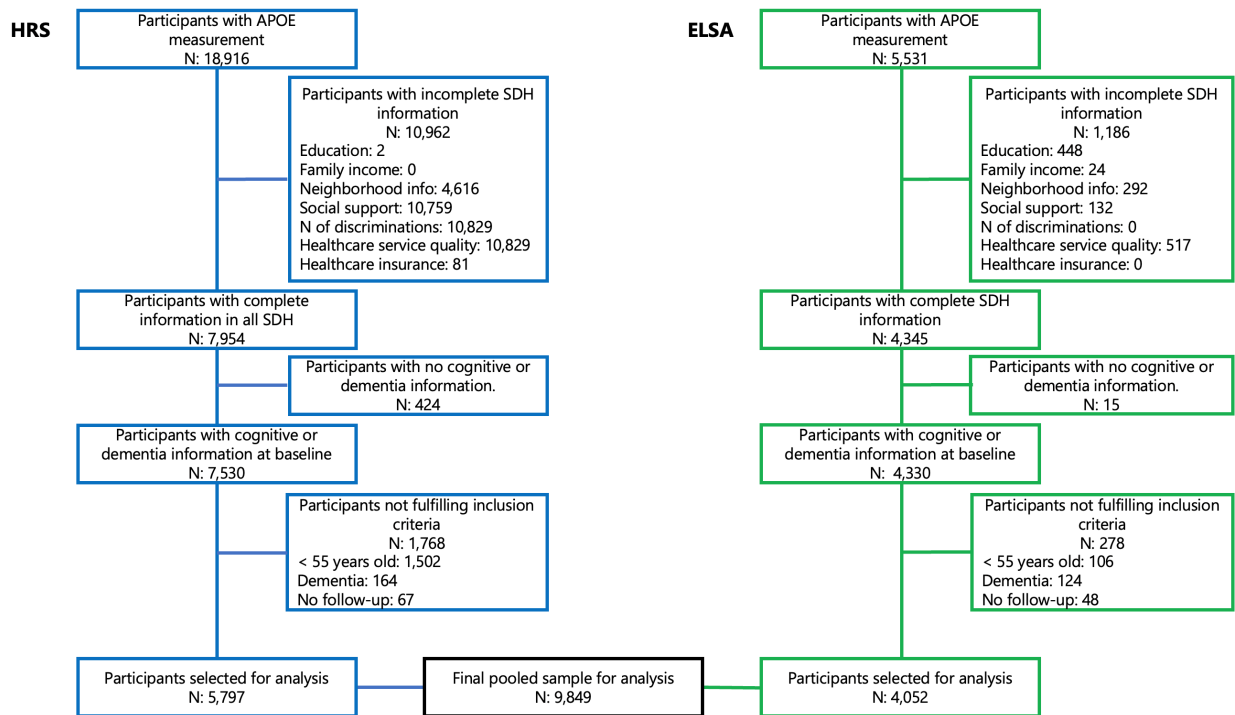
HRS

Participants with APOE measurement
N: 18,916

Participants with incomplete SDH information
N: 10,962
Education: 2
Family income: 0
Neighborhood info: 4,616
Social support: 10,759
N of discriminations: 10,829
Healthcare service quality: 10,829
Healthcare insurance: 81

Participants with complete information in all SDH
N: 7,954

Participants with no cognitive or dementia information.
N: 424

Participants with cognitive or dementia information at baseline
N: 7,530

Participants not fulfilling inclusion criteria
N: 1,768
< 55 years old: 1,502
Dementia: 164
No follow-up: 67

Participants selected for analysis
N: 5,797

Final pooled sample for analysis
N: 9,849

ELSA

Participants with APOE measurement
N: 5,531

Participants with incomplete SDH information
N: 1,186
Education: 448
Family income: 24
Neighborhood info: 292
Social support: 132
N of discriminations: 0
Healthcare service quality: 517
Healthcare insurance: 0

Participants with complete SDH information
N: 4,345

Participants with no cognitive or dementia information.
N: 15

Participants with cognitive or dementia information at baseline
N: 4,330

Participants not fulfilling inclusion criteria
N: 278
< 55 years old: 106
Dementia: 124
No follow-up: 48

Participants selected for analysis
N: 4,052